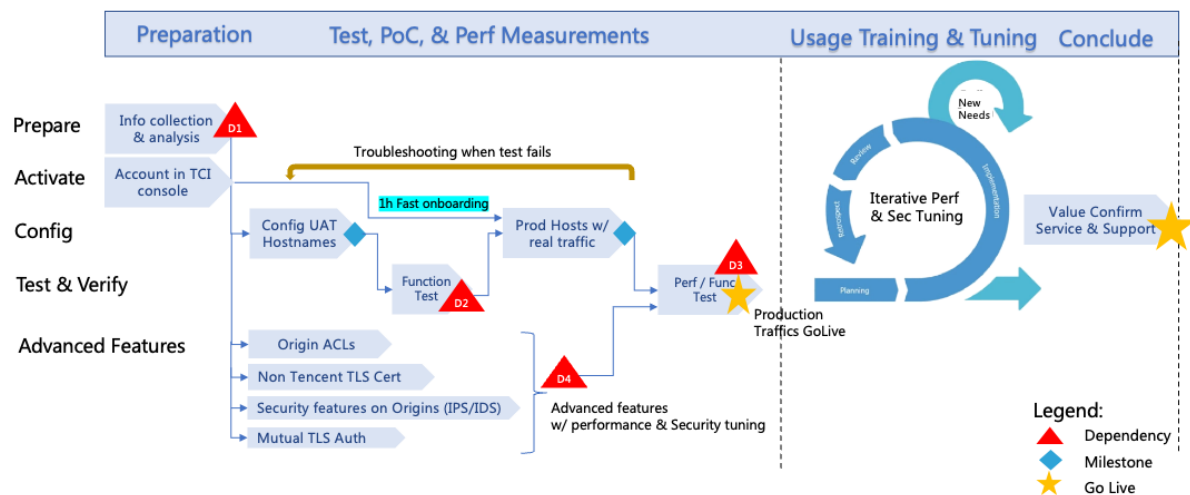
Preparation

Test, PoC, & Perf Measurements

Usage Training & Tuning

Conclude

Prepare

Activate

Config

Test & Verify

Advanced Features

Info collection & analysis

D1

Account in TCI console

Troubleshooting when test fails

1h Fast onboarding

Config UAT Hostnames

Prod Hosts w/ real traffic

Function Test

D2

Perf / Func Test

D3

Production Traffics GoLive

Origin ACLs

Non Tencent TLS Cert

Security features on Origins (IPS/IDS)

Mutual TLS Auth

D4

Advanced features w/ performance & Security tuning

New Needs

Review

Implementation

Retrospect

Planning

Iterative Perf & Sec Tuning

Value Confirm Service & Support

Legend:

Dependency

Milestone

Go Live